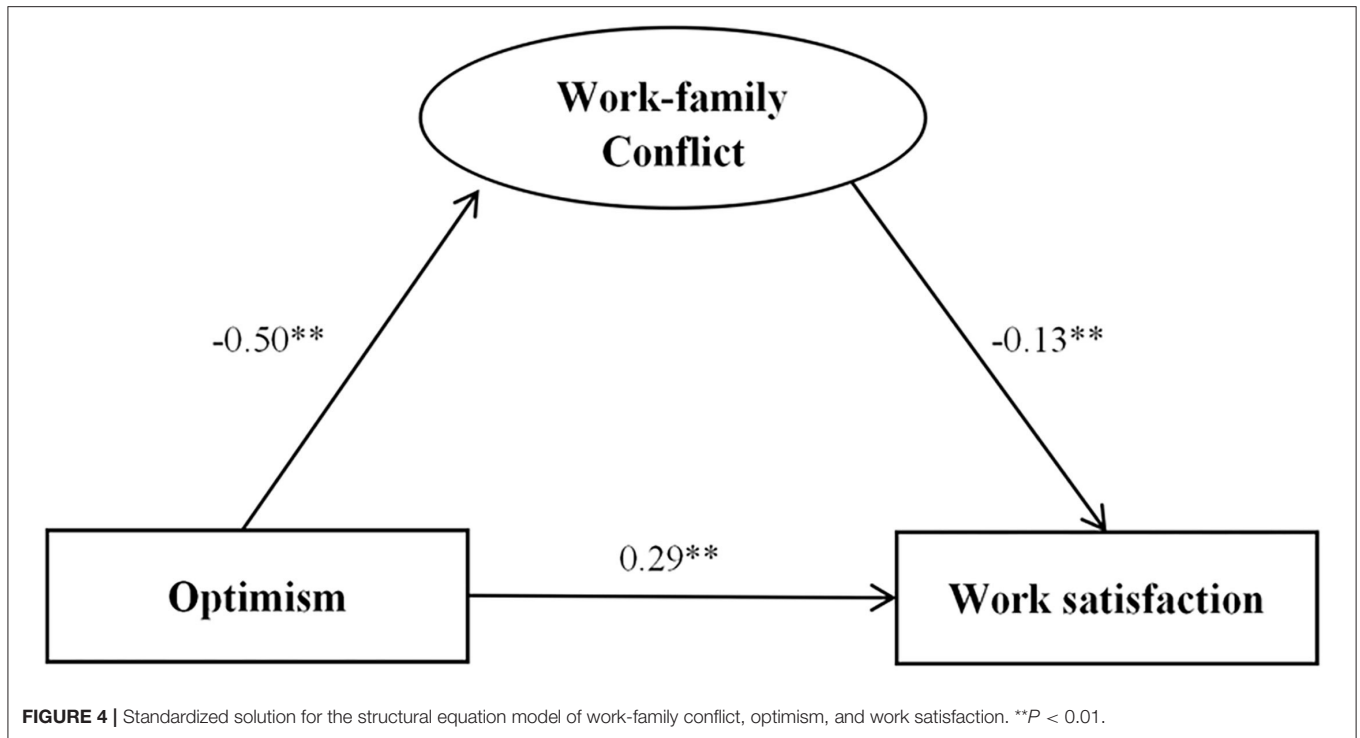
Work-family Conflict

-0.50**

-0.13**

0.29**

Optimism

Work satisfaction

**FIGURE 4 |** Standardized solution for the structural equation model of work-family conflict, optimism, and work satisfaction. **$P$ < 0.01.